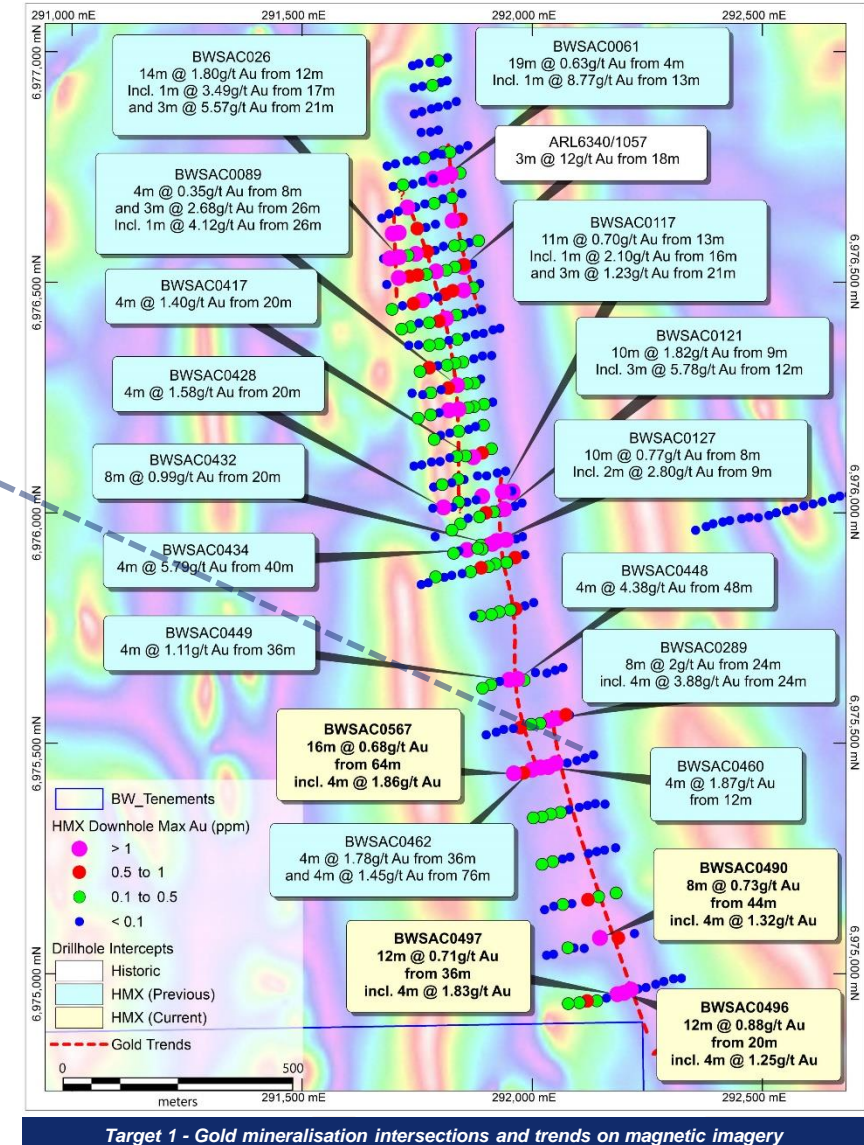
291,000 mE
291,500 mE
292,000 mE
292,500 mE

6,977,000 mN
6,976,500 mN
6,976,000 mN
6,975,500 mN
6,975,000 mN

BWSAC026
14m @ 1.80g/t Au from 12m
Incl. 1m @ 3.49g/t Au from 17m
and 3m @ 5.57g/t Au from 21m

BWSAC0061
19m @ 0.63g/t Au from 4m
Incl. 1m @ 8.77g/t Au from 13m

ARL6340/1057
3m @ 12g/t Au from 18m

BWSAC0089
4m @ 0.35g/t Au from 8m
and 3m @ 2.68g/t Au from 26m
Incl. 1m @ 4.12g/t Au from 26m

BWSAC0117
11m @ 0.70g/t Au from 13m
Incl. 1m @ 2.10g/t Au from 16m
and 3m @ 1.23g/t Au from 21m

BWSAC0417
4m @ 1.40g/t Au from 20m

BWSAC0121
10m @ 1.82g/t Au from 9m
Incl. 3m @ 5.78g/t Au from 12m

BWSAC0428
4m @ 1.58g/t Au from 20m

BWSAC0127
10m @ 0.77g/t Au from 8m
Incl. 2m @ 2.80g/t Au from 9m

BWSAC0432
8m @ 0.99g/t Au from 20m

BWSAC0434
4m @ 5.79g/t Au from 40m

BWSAC0448
4m @ 4.38g/t Au from 48m

BWSAC0449
4m @ 1.11g/t Au from 36m

BWSAC0289
8m @ 2g/t Au from 24m
incl. 4m @ 3.88g/t Au from 24m

BWSAC0567
16m @ 0.68g/t Au
from 64m
incl. 4m @ 1.86g/t Au

BWSAC0460
4m @ 1.87g/t Au
from 12m

BW_Tenements
HMX Downhole Max Au (ppm)
> 1
0.5 to 1
0.1 to 0.5
< 0.1

BWSAC0462
4m @ 1.78g/t Au from 36m
and 4m @ 1.45g/t Au from 76m

BWSAC0490
8m @ 0.73g/t Au
from 44m
incl. 4m @ 1.32g/t Au

Drillhole Intercepts
Historic
HMX (Previous)
HMX (Current)
Gold Trends

BWSAC0497
12m @ 0.71g/t Au
from 36m
incl. 4m @ 1.83g/t Au

BWSAC0496
12m @ 0.88g/t Au
from 20m
incl. 4m @ 1.25g/t Au

0
500
meters

Target 1 - Gold mineralisation intersections and trends on magnetic imagery